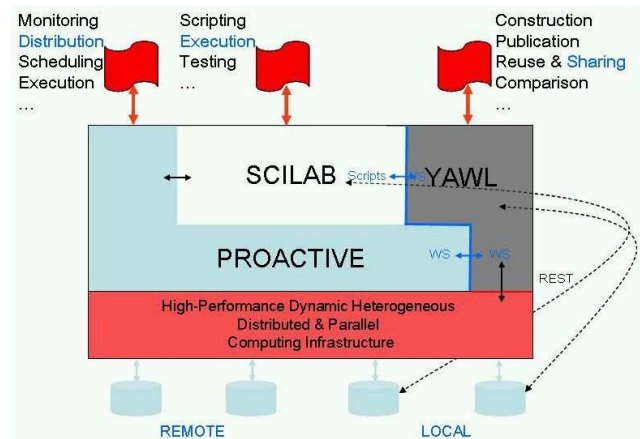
Monitoring
Distribution
Scheduling
Execution
...

Scripting
Execution
Testing
...

Construction
Publication
Reuse & Sharing
Comparison
...

SCILAB
Scripts
WS
YAWL

PROACTIVE
WS
WS
REST

High-Performance Dynamic Heterogeneous
Distributed & Parallel
Computing Infrastructure

REMOTE
LOCAL